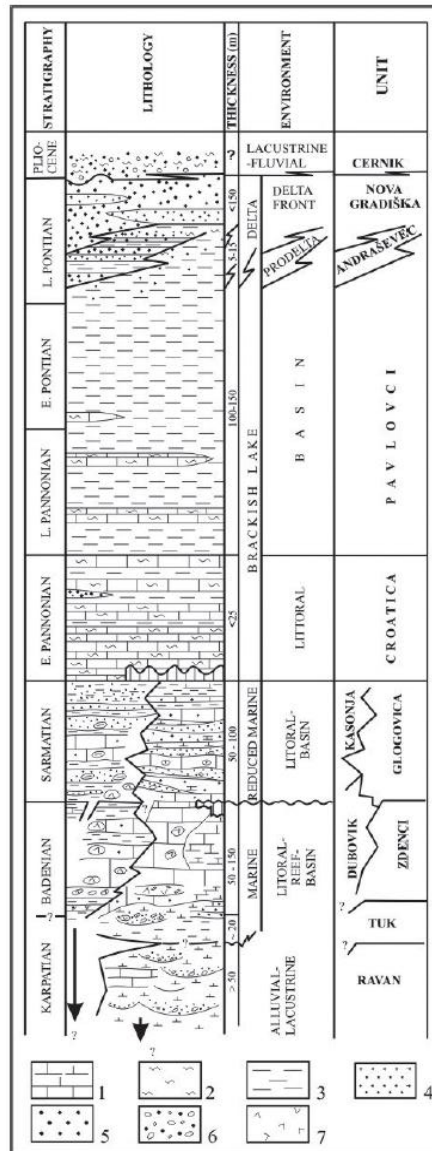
| STRATIGRAPHY | LITHOLOGY | THICKNESS (m) | ENVIRONMENT | UNIT |
|---|---|---|---|---|
| PLIO-CENE | | ? | LACUSTRINE -FLUVIAL | CERNIK |
| L. PONTIAN | | <150 | DELTA FRONT | NOVA GRADIŠKA |
| | | 5-15 | DELTA PRODELTA | ANDRAŠEVEC |
| E. PONTIAN | | 100-150 | BRACKISH LAKE BASIN | PAVLOVCI |
| L. PANNONIAN | | | | |
| E. PANNONIAN | | <25 | LITTORAL | CROATICA |
| SARMATIAN | | 50 - 100 | REDUCED MARINE LITORAL-BASIN | KASONJA GLOGOVICA |
| BADENIAN | | 50 - 150 | MARINE LITORAL-REEF-BASIN | DUBOVIK ZDENCI |
| | ? | < 20 | | ? TUK |
| KARPATIAN | ? | > 50 | ALLUVIAL-LACUSTRINE | ? RAVAN |

1 2 3 4
5 6 7